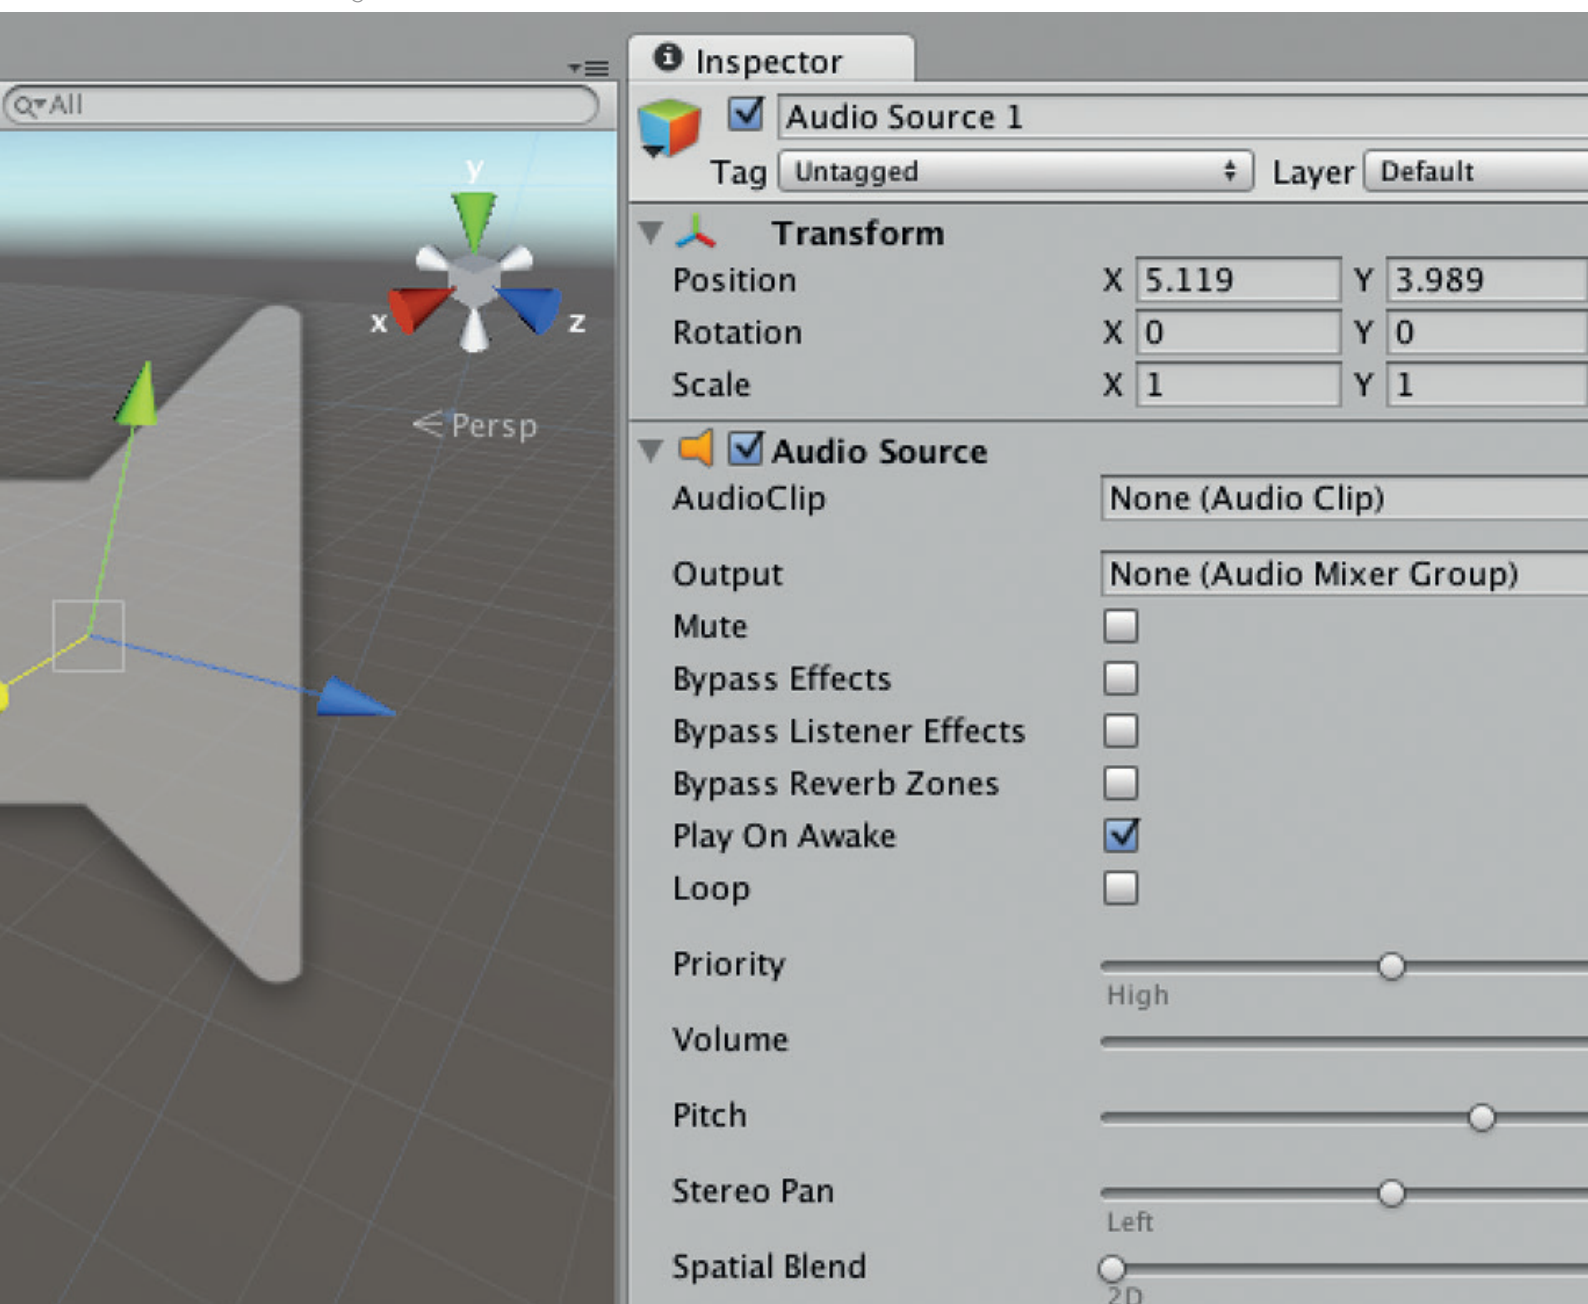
All

y
x
z
Persp

Inspector

Audio Source 1
Tag Untagged
Layer Default

Transform
Position X 5.119 Y 3.989
Rotation X 0 Y 0
Scale X 1 Y 1

Audio Source
AudioClip None (Audio Clip)
Output None (Audio Mixer Group)
Mute
Bypass Effects
Bypass Listener Effects
Bypass Reverb Zones
Play On Awake
Loop
Priority
High
Volume
Pitch
Stereo Pan
Left
Spatial Blend
2D